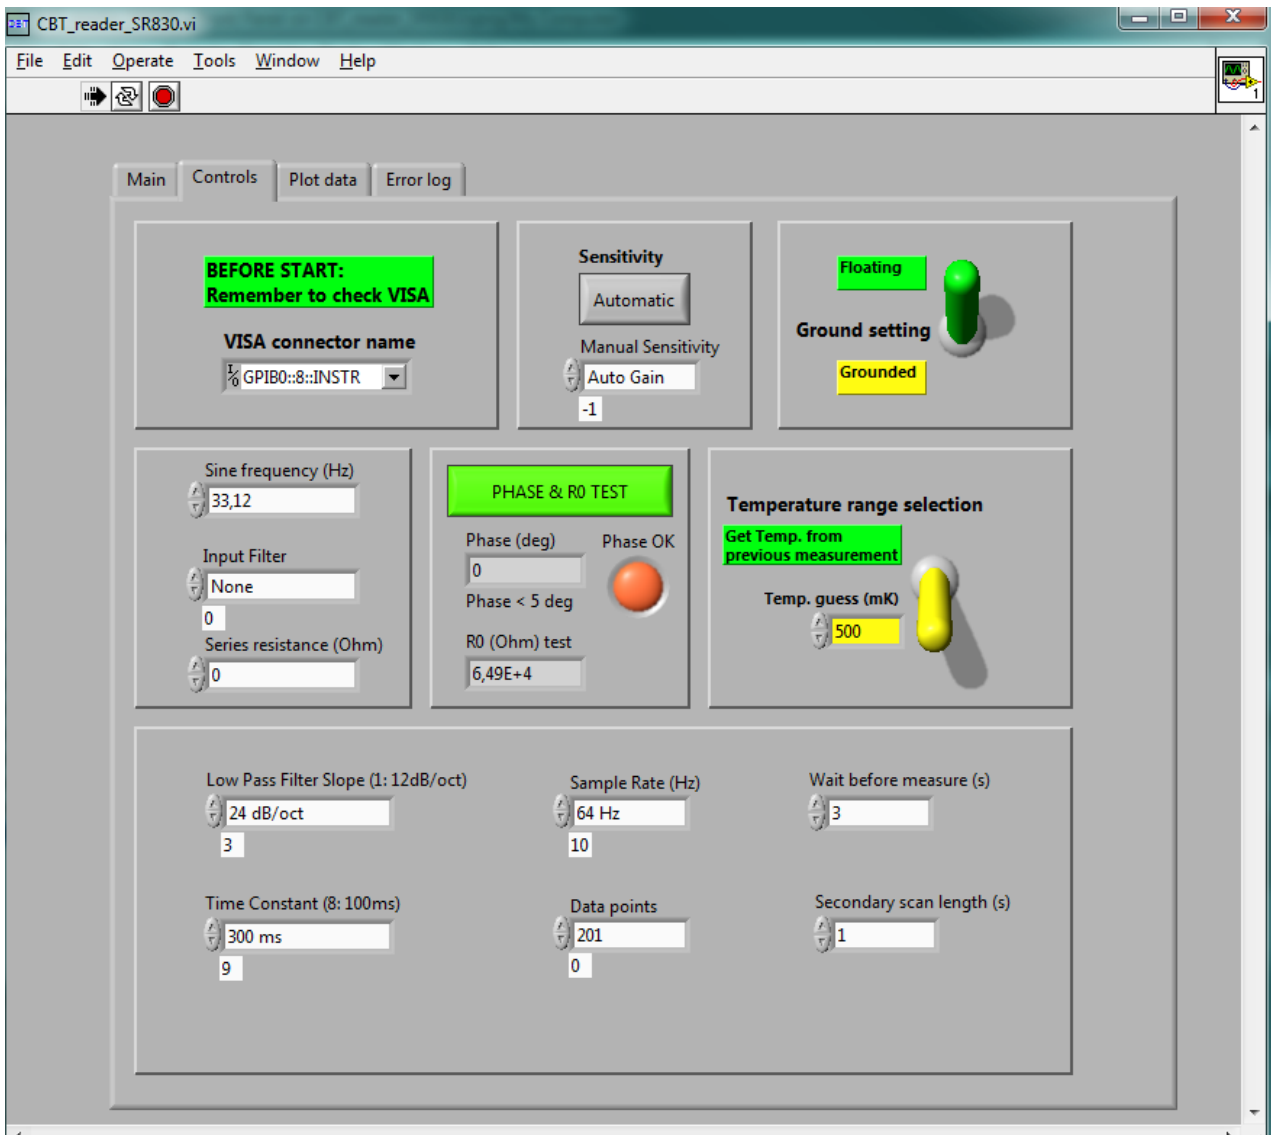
CBT_reader_SR830.vi

File Edit Operate Tools Window Help

Main Controls Plot data Error log

BEFORE START:
Remember to check VISA

VISA connector name
GPIB0::8::INSTR

Sensitivity
Automatic
Manual Sensitivity
Auto Gain
-1

Floating
Ground setting
Grounded

Sine frequency (Hz)
33,12

Input Filter
None
0

Series resistance (Ohm)
0

PHASE & R0 TEST
Phase (deg)
0
Phase OK
Phase < 5 deg
R0 (Ohm) test
6,49E+4

Temperature range selection
Get Temp. from previous measurement
Temp. guess (mK)
500

Low Pass Filter Slope (1: 12dB/oct)
24 dB/oct
3

Sample Rate (Hz)
64 Hz
10

Wait before measure (s)
3

Time Constant (8: 100ms)
300 ms
9

Data points
201
0

Secondary scan length (s)
1